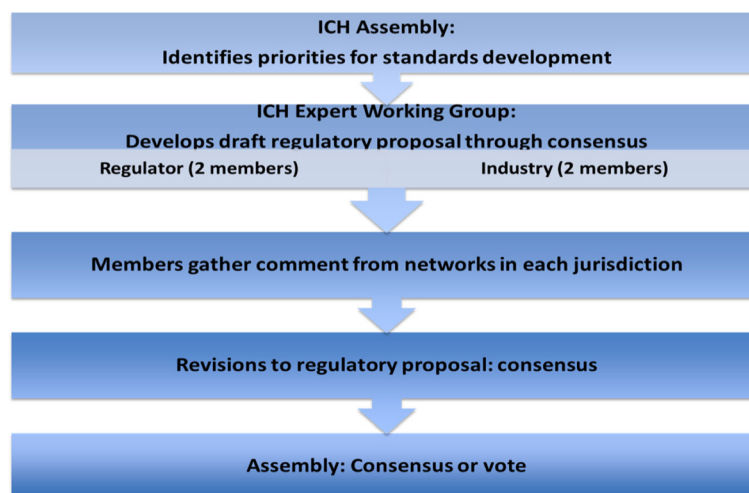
ICH Assembly:
Identifies priorities for standards development

ICH Expert Working Group:
Develops draft regulatory proposal through consensus

Regulator (2 members)

Industry (2 members)

Members gather comment from networks in each jurisdiction

Revisions to regulatory proposal: consensus

Assembly: Consensus or vote